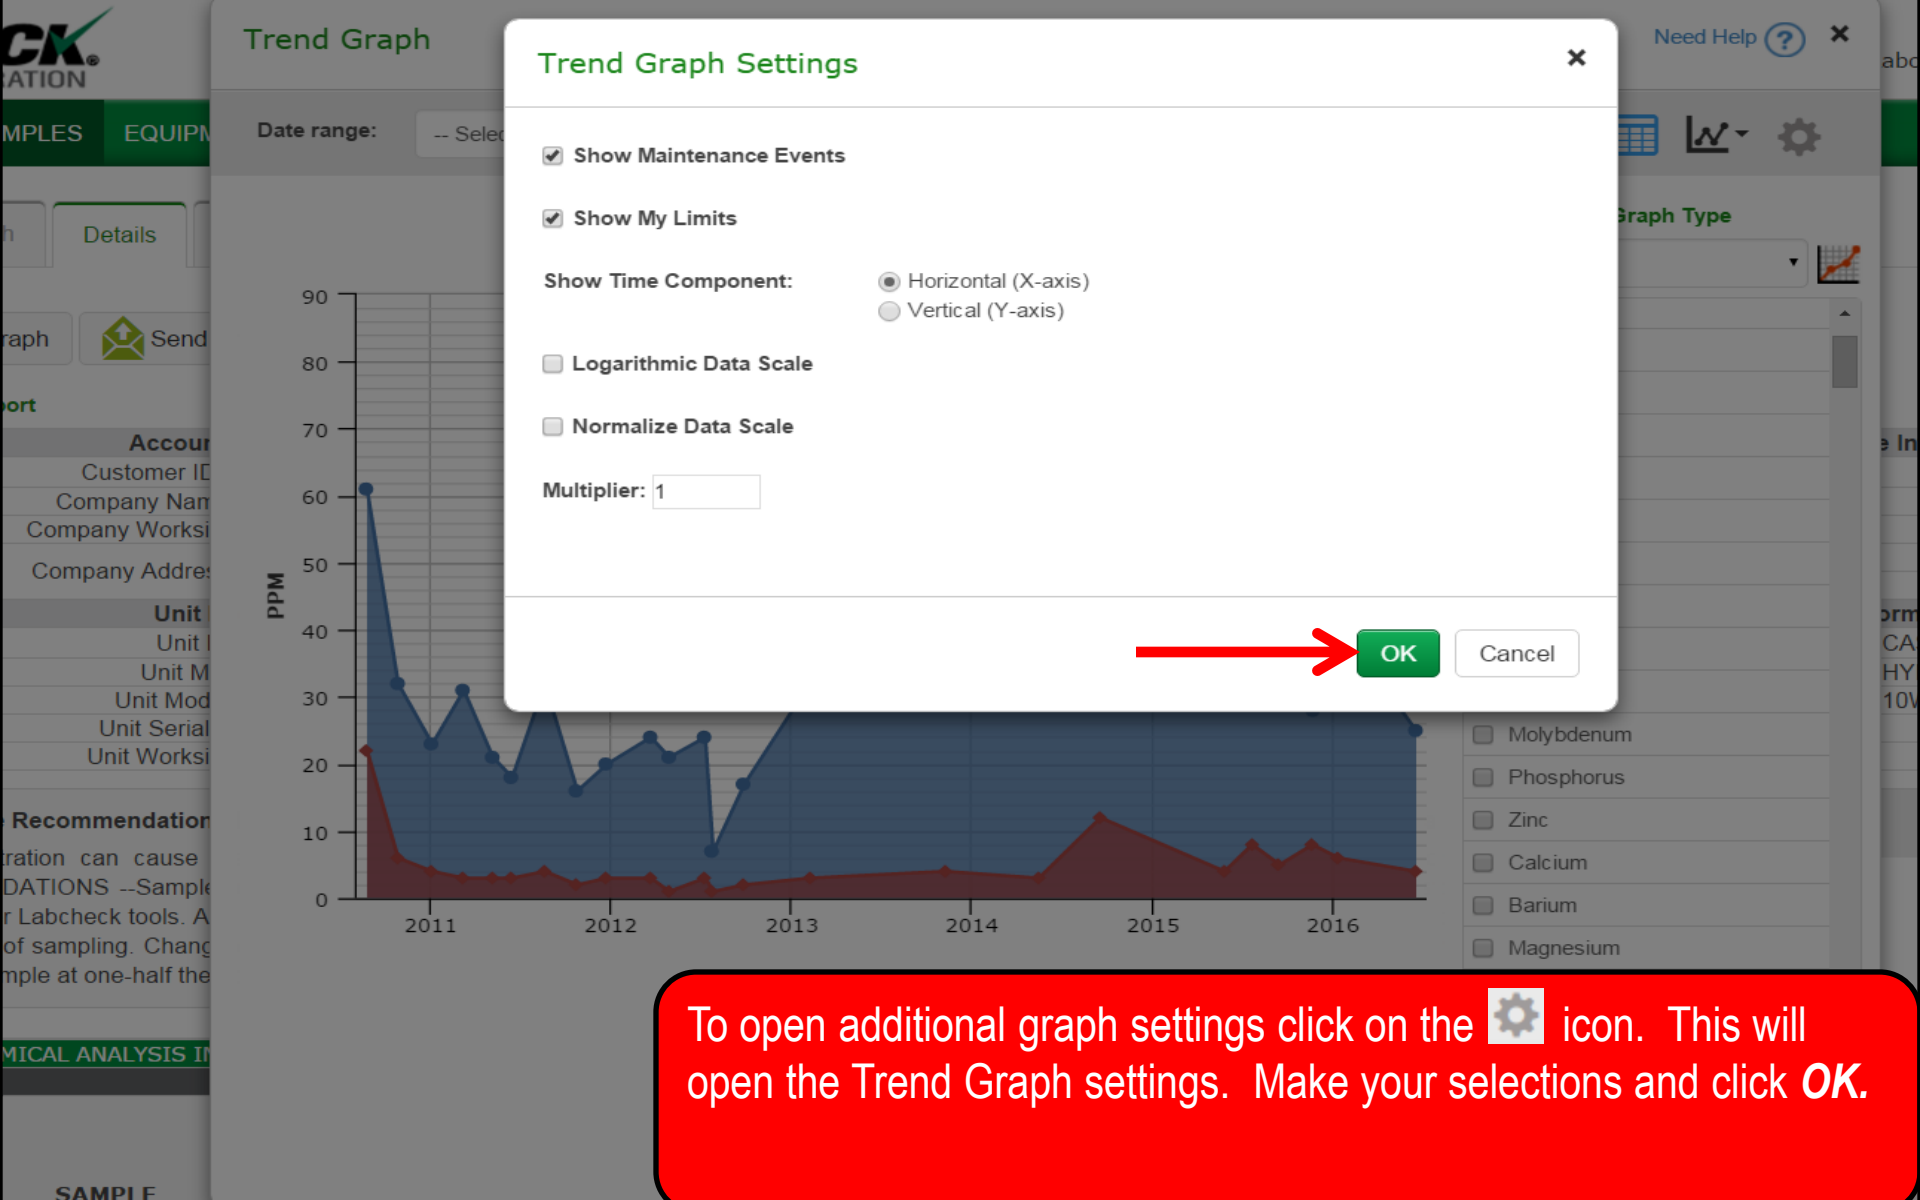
CK
ATION

MPLES EQUIPM

Trend Graph

Date range: -- Selec

Need Help ?

abo

Details

raph Send

ort

Accour
Customer ID
Company Nam
Company Worksi
Company Addres
Unit
Unit I
Unit M
Unit Mod
Unit Serial
Unit Worksi

Recommendation
ration can cause
DATIONS --Sample
r Labcheck tools. A
of sampling. Chang
mple at one-half the

MICAL ANALYSIS IN

SAMPLE

PPM

90
80
70
60
50
40
30
20
10
0

2011 2012 2013 2014 2015 2016

Graph Type

e In

orm
CA
HY
10V

Molybdenum
Phosphorus
Zinc
Calcium
Barium
Magnesium

Trend Graph Settings

×

Show Maintenance Events

Show My Limits

Show Time Component:
Horizontal (X-axis)
Vertical (Y-axis)

Logarithmic Data Scale

Normalize Data Scale

Multiplier: 1

OK Cancel

To open additional graph settings click on the icon. This will open the Trend Graph settings. Make your selections and click ***OK.***